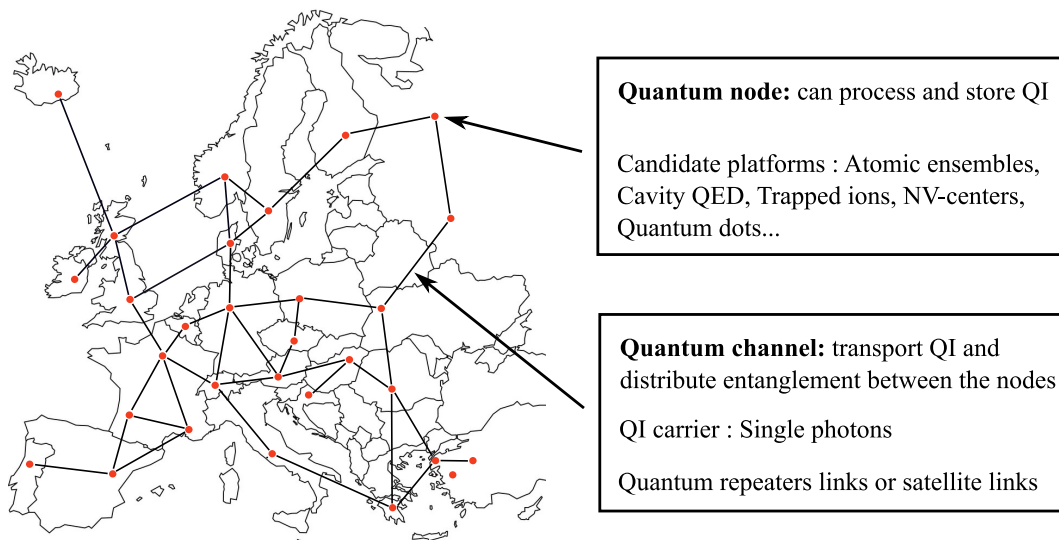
**Quantum node:** can process and store QI

Candidate platforms : Atomic ensembles, Cavity QED, Trapped ions, NV-centers, Quantum dots...

**Quantum channel:** transport QI and distribute entanglement between the nodes

QI carrier : Single photons

Quantum repeaters links or satellite links